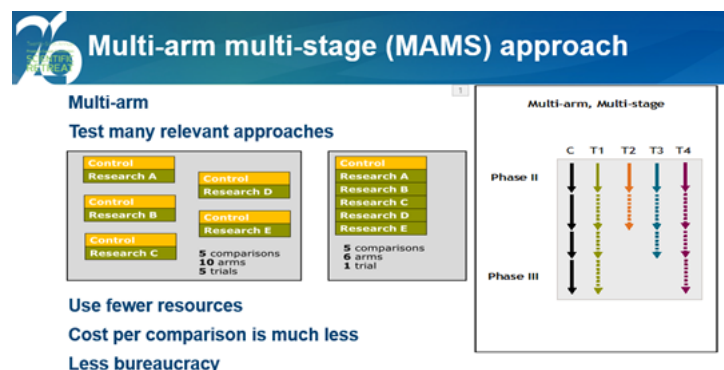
26
SCIENTIFIC RETREAT

Multi-arm multi-stage (MAMS) approach

Multi-arm

Test many relevant approaches

1

Control
Research A

Control
Research B

Control
Research C

Control
Research D

Control
Research E

5 comparisons
10 arms
5 trials

Control
Research A
Research B
Research C
Research D
Research E

5 comparisons
6 arms
1 trial

Use fewer resources

Cost per comparison is much less

Less bureaucracy

Multi-arm, Multi-stage

C T1 T2 T3 T4

Phase II

Phase III